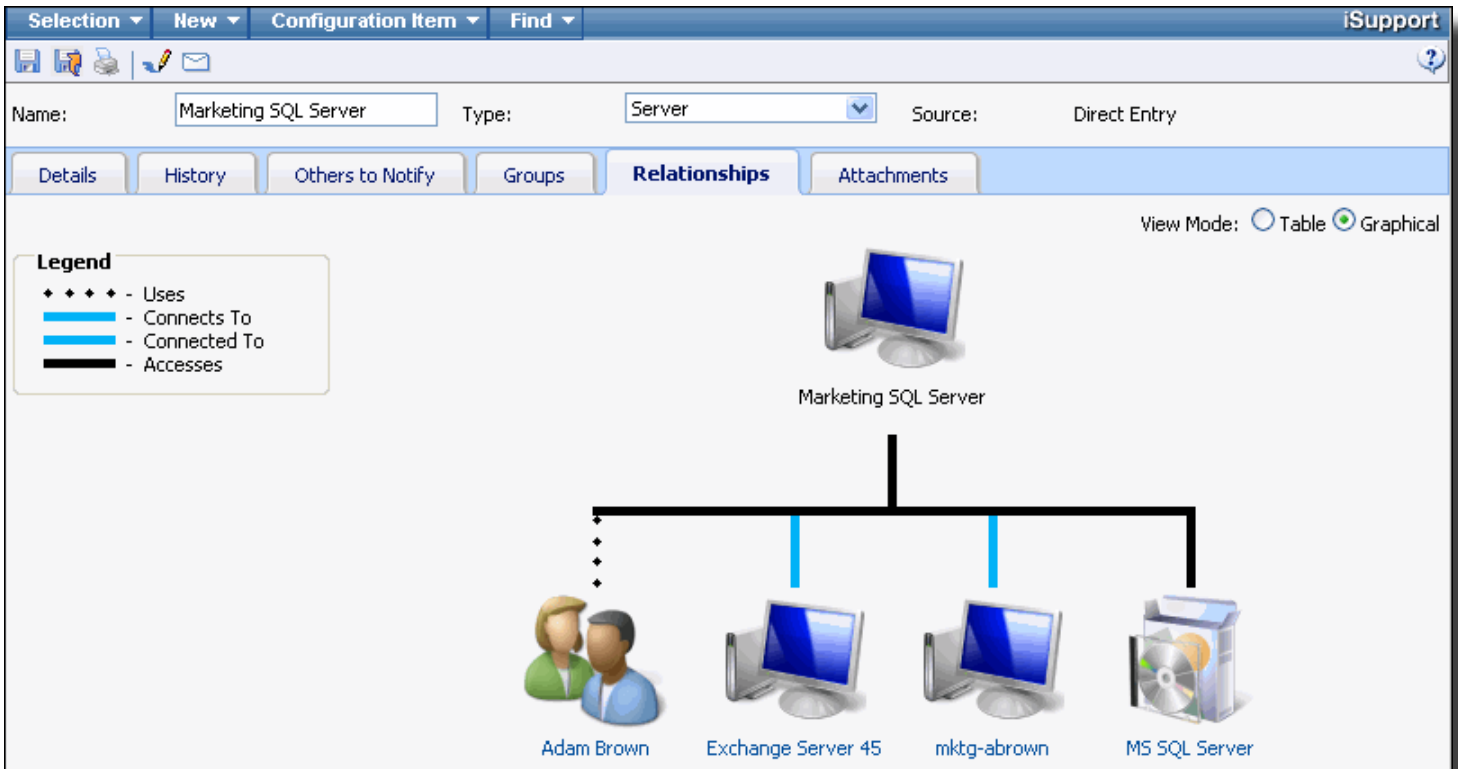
Selection New Configuration Item Find iSupport

Name: Marketing SQL Server Type: Server Source: Direct Entry

Details History Others to Notify Groups Relationships Attachments

View Mode: Table Graphical

Legend
- Uses
- Connects To
- Connected To
- Accesses

Marketing SQL Server

Adam Brown
Exchange Server 45
mktg-abrown
MS SQL Server